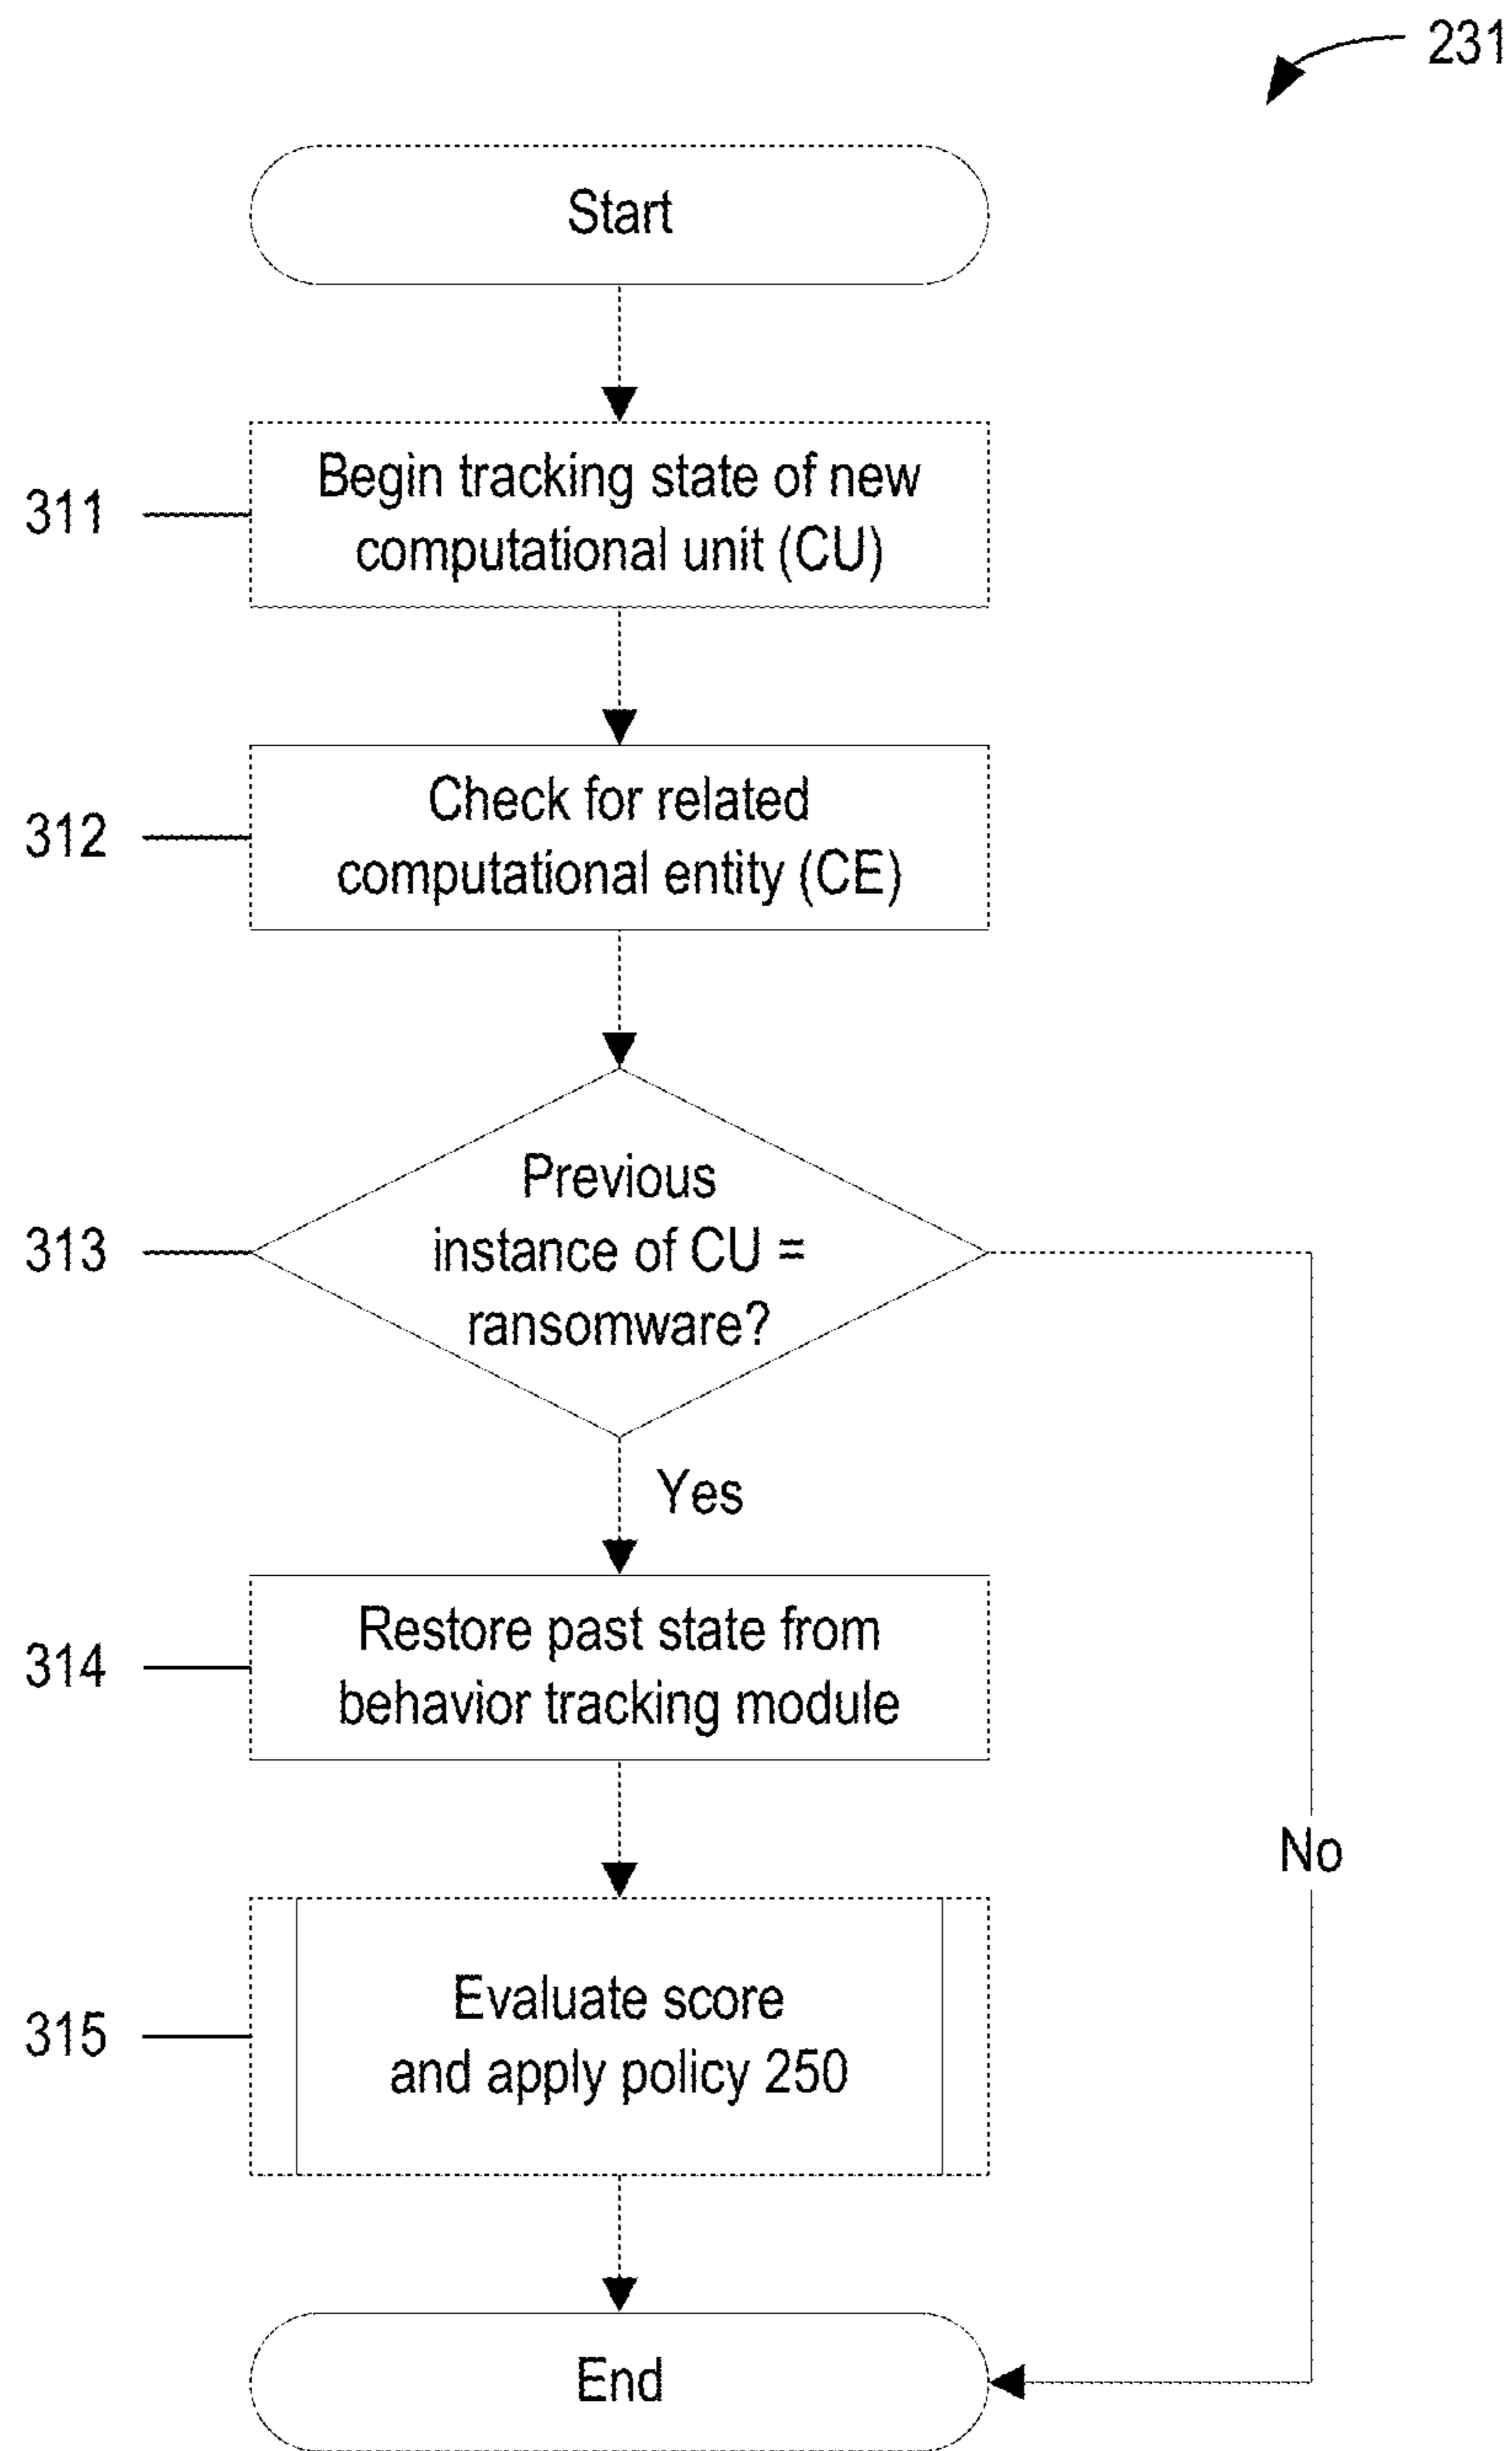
231

Start

311 Begin tracking state of new computational unit (CU)

312 Check for related computational entity (CE)

313 Previous instance of CU = ransomware?

Yes

No

314 Restore past state from behavior tracking module

315 Evaluate score and apply policy 250

End